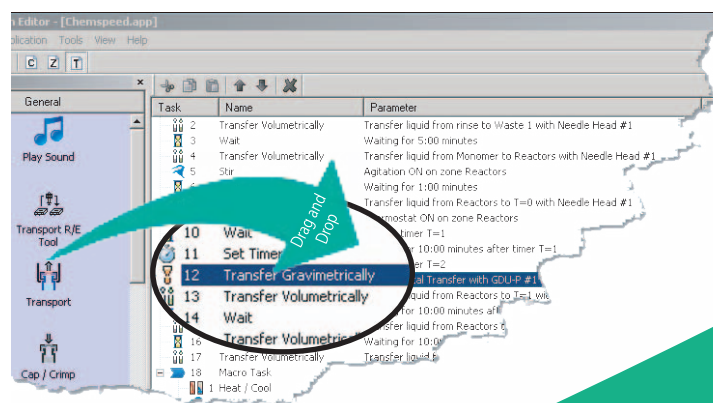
n Editor - [Chemspeed.app]
plication Tools View Help
C Z T

General
Play Sound
Transport R/E Tool
Transport
Cap / Crimp

| Task | Name | Parameter |
|---|---|---|
| 2 | Transfer Volumetrically | Transfer liquid from rinse to Waste 1 with Needle Head #1 |
| 3 | Wait | Waiting for 5:00 minutes |
| 4 | Transfer Volumetrically | Transfer liquid from Monomer to Reactors with Needle Head #1 |
| 5 | Stir | Agitation ON on zone Reactors |
| 6 | | Waiting for 1:00 minutes |
| | | Transfer liquid from Reactors to T=0 with Needle Head #1 |
| | | rmostat ON on zone Reactors |
| 10 | Wait | timer T=1 |
| 11 | Set Timer | r 10:00 minutes after timer T=1 |
| | | r T=2 |
| 12 | Transfer Gravimetrically | al Transfer with GDU-P #1 |
| 13 | Transfer Volumetrically | liquid from Reactors to T=1 wi |
| 14 | Wait | r 10:00 minutes af |
| | Transfer Volumetrically | liquid from Reactors t |
| 16 | | Waiting for 10:0 |
| 17 | Transfer Volumetrically | Transfer liquid f |
| 18 | Macro Task | |
| 1 | Heat / Cool | |

Drag and Drop